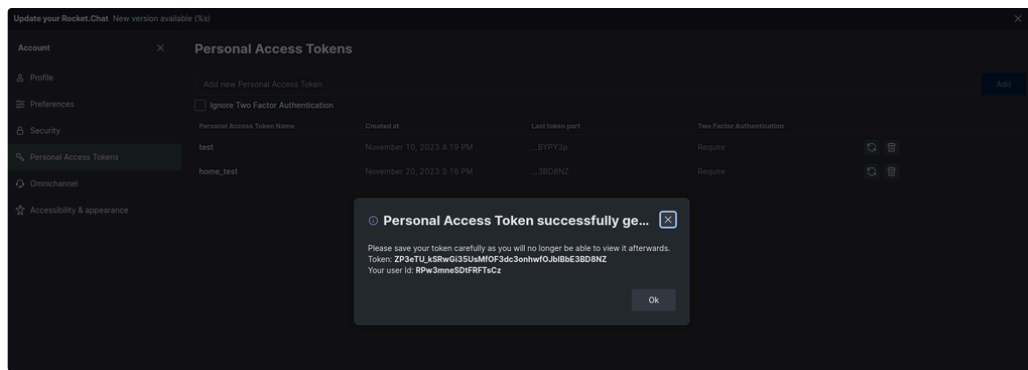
Update your Rocket.Chat New version available (%s)

Account

Profile

Preferences

Security

Personal Access Tokens

Omnichannel

Accessibility & appearance

Personal Access Tokens

Add new Personal Access Token

Add

Ignore Two Factor Authentication

| Personal Access Token Name | Created at | Last token part | Two Factor Authentication |
|---|---|---|---|
| test | November 10, 2023 4:19 PM | ...BYPY3p | Require |
| home_test | November 20, 2023 3:16 PM | ...3BD8NZ | Require |

Personal Access Token successfully ge...

Please save your token carefully as you will no longer be able to view it afterwards.
Token: ZP3eTU_kSRwGi35UsMfOF3dc3onhwfOJblBbE3BD8NZ
Your user Id: RPw3mneSDtFRFTsCz

Ok